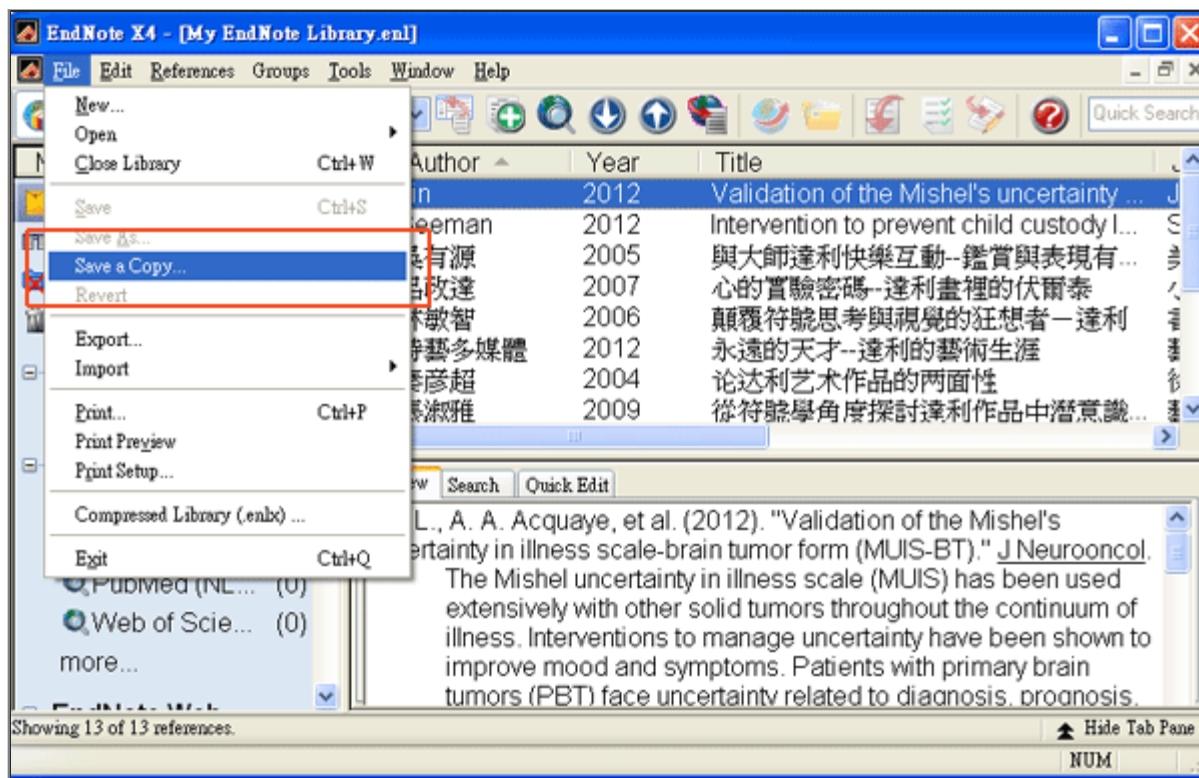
EndNote X4 - [My EndNote Library.enl]

File Edit References Groups Tools Window Help

New...
Open
Close Library Ctrl+W
Save Ctrl+S
Save As...
Save a Copy...
Revert
Export...
Import
Print... Ctrl+P
Print Preview
Print Setup...
Compressed Library (.enlx) ...
Exit Ctrl+Q

Quick Search

| Author | Year | Title |
|---|---|---|
| in | 2012 | Validation of the Mishel's uncertainty ... |
| eeman | 2012 | Intervention to prevent child custody l... |
| 有源 | 2005 | 與大師達利快樂互動--鑑賞與表現有... |
| 啟達 | 2007 | 心的實驗密碼--達利畫裡的伏爾泰 |
| 敏智 | 2006 | 顛覆符號思考與視覺的狂想者一達利 |
| 藝多媒體 | 2012 | 永遠的天才--達利的藝術生涯 |
| 彥超 | 2004 | 论达利艺术作品的两面性 |
| 淑雅 | 2009 | 從符號學角度探討達利作品中潛意識... |

w Search Quick Edit

L., A. A. Acquaye, et al. (2012). "Validation of the Mishel's rtainty in illness scale-brain tumor form (MUIS-BT)." J Neurooncol.
The Mishel uncertainty in illness scale (MUIS) has been used extensively with other solid tumors throughout the continuum of illness. Interventions to manage uncertainty have been shown to improve mood and symptoms. Patients with primary brain tumors (PBT) face uncertainty related to diagnosis, prognosis,

PubMed (NL... (0)
Web of Scie... (0)
more...

Showing 13 of 13 references.
Hide Tab Pane
NUM